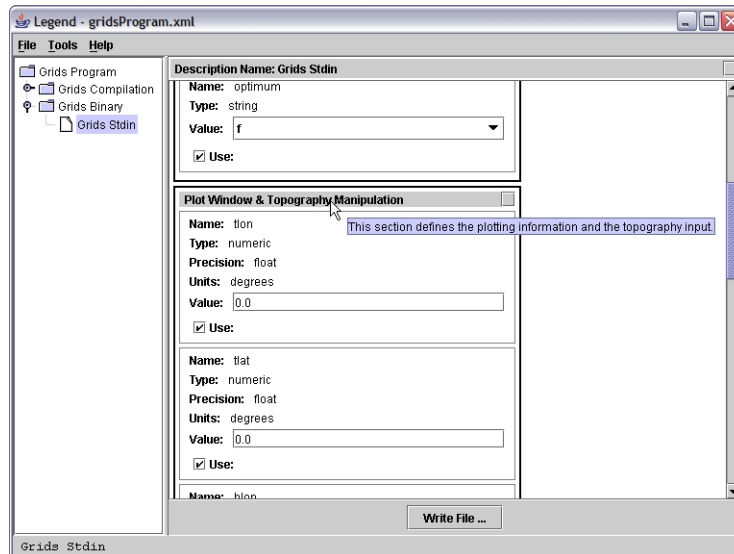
Legend - gridsProgram.xml

File Tools Help

Grids Program
Grids Compilation
Grids Binary
Grids Stdin

Description Name: Grids Stdin

Name: optimum
Type: string
Value: f
Use:

Plot Window & Topography Manipulation
This section defines the plotting information and the topography input.

Name: tlon
Type: numeric
Precision: float
Units: degrees
Value: 0.0
Use:

Name: tlat
Type: numeric
Precision: float
Units: degrees
Value: 0.0
Use:

Name: blon

Write File ...

Grids Stdin